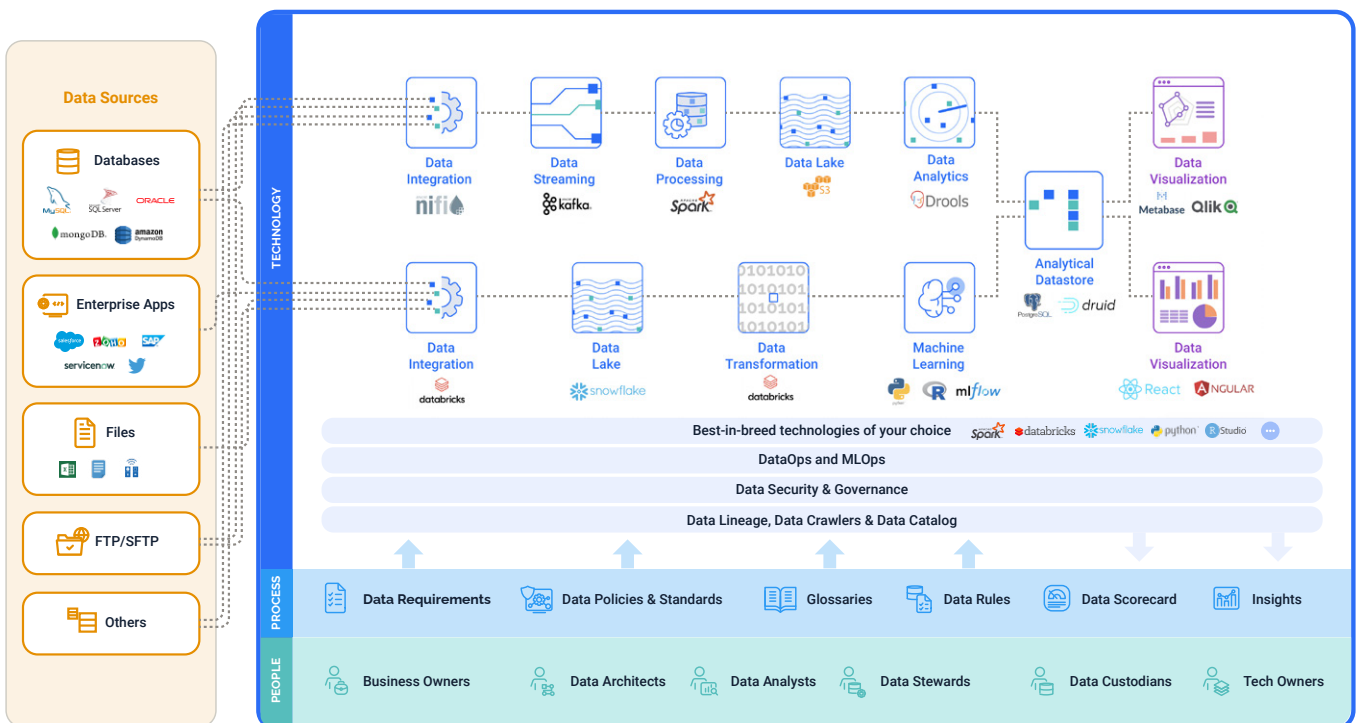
Data Sources

Databases

MySQL SQL Server ORACLE mongoDB amazon DynamoDB

Enterprise Apps

salesforce ZOHO SAP servicenow

Files

FTP/SFTP

Others

TECHNOLOGY

Data Integration
nifi

Data Streaming
kafka

Data Processing
Spark

Data Lake
S3

Data Analytics
Drools

Analytical Datastore
PostgreSQL druid

Data Visualization
Metabase Qlik

Data Integration
databricks

Data Lake
snowflake

Data Transformation
databricks

Machine Learning
python R mlflow

Data Visualization
React ANGULAR

Best-in-breed technologies of your choice Spark databricks snowflake python RStudio

DataOps and MLOps

Data Security & Governance

Data Lineage, Data Crawlers & Data Catalog

PROCESS

Data Requirements

Data Policies & Standards

Glossaries

Data Rules

Data Scorecard

Insights

PEOPLE

Business Owners

Data Architects

Data Analysts

Data Stewards

Data Custodians

Tech Owners